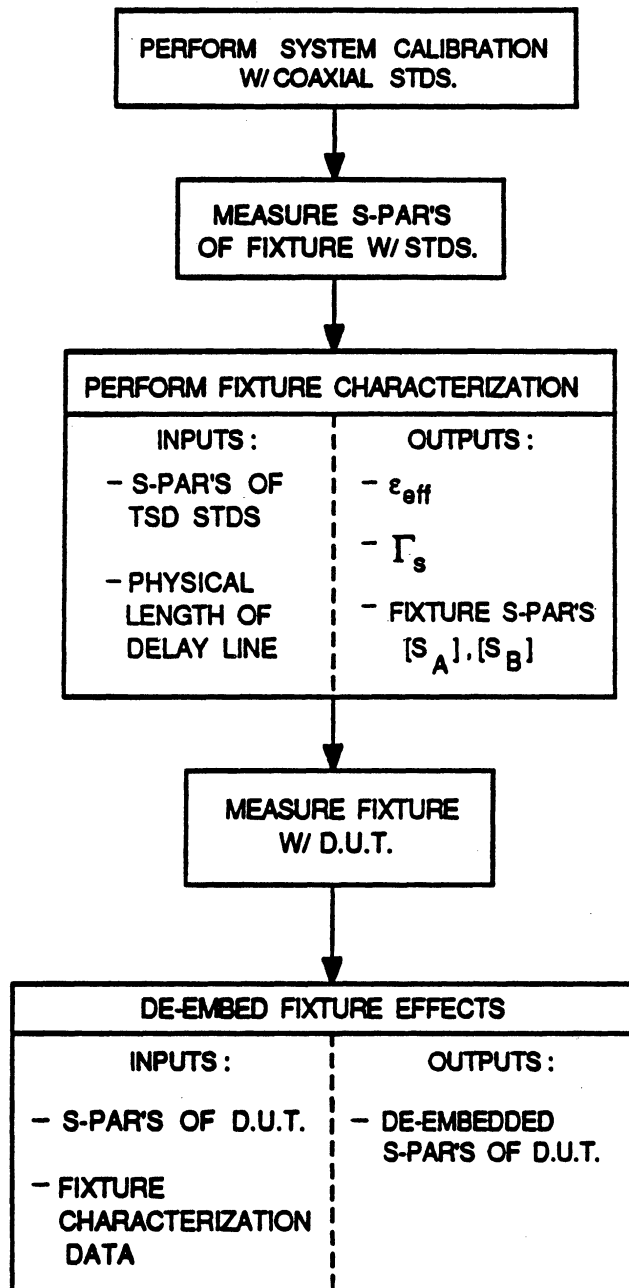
PERFORM SYSTEM CALIBRATION W/ COAXIAL STDS.

MEASURE S-PAR'S OF FIXTURE W/ STDS.

PERFORM FIXTURE CHARACTERIZATION

INPUTS :

- S-PAR'S OF TSD STDS

- PHYSICAL LENGTH OF DELAY LINE

OUTPUTS :

- $\varepsilon_{eff}$

- $\Gamma_s$

- FIXTURE S-PAR'S $[S_A]$, $[S_B]$

MEASURE FIXTURE W/ D.U.T.

DE-EMBED FIXTURE EFFECTS

INPUTS :

- S-PAR'S OF D.U.T.

- FIXTURE CHARACTERIZATION DATA

OUTPUTS :

- DE-EMBEDDED S-PAR'S OF D.U.T.